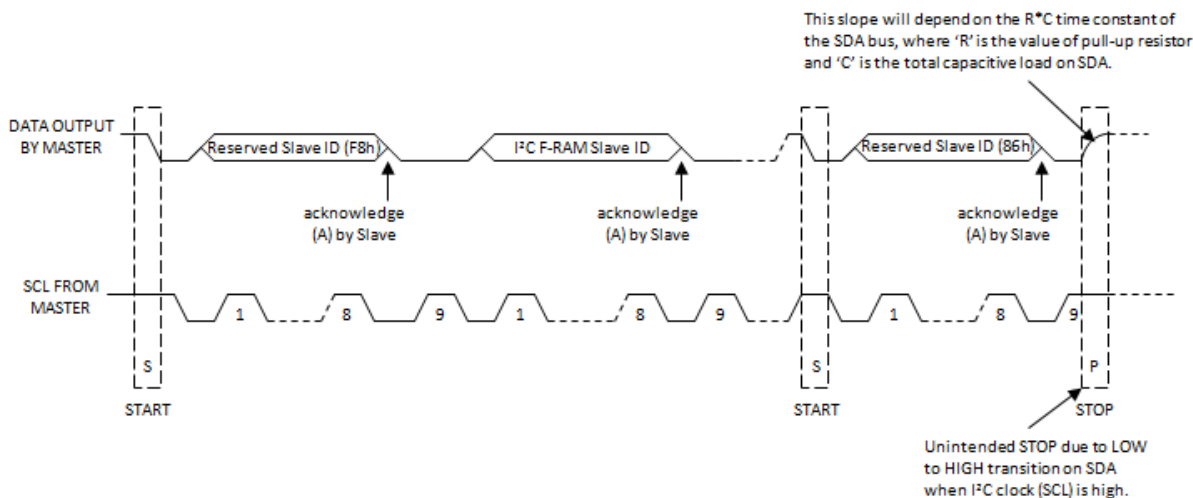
This slope will depend on the R*C time constant of the SDA bus, where 'R' is the value of pull-up resistor and 'C' is the total capacitive load on SDA.

DATA OUTPUT BY MASTER

Reserved Slave ID (F8h)

I²C F-RAM Slave ID

Reserved Slave ID (86h)

acknowledge (A) by Slave

acknowledge (A) by Slave

acknowledge (A) by Slave

SCL FROM MASTER

1

8

9

1

8

9

1

8

9

S

START

S

START

P

STOP

Unintended STOP due to LOW to HIGH transition on SDA when I²C clock (SCL) is high.